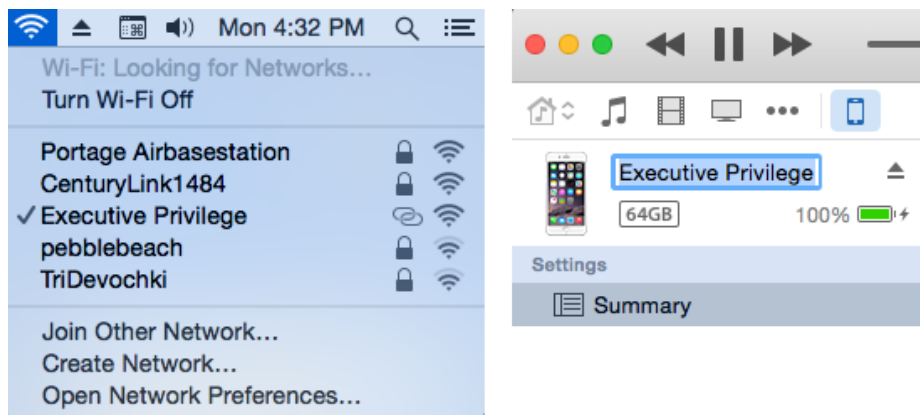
Mon 4:32 PM

Wi-Fi: Looking for Networks…
Turn Wi-Fi Off

Portage Airbasestation
CenturyLink1484
✓ Executive Privilege
pebblebeach
TriDevochki

Join Other Network…
Create Network…
Open Network Preferences…

Executive Privilege
64GB
100%

Settings
Summary